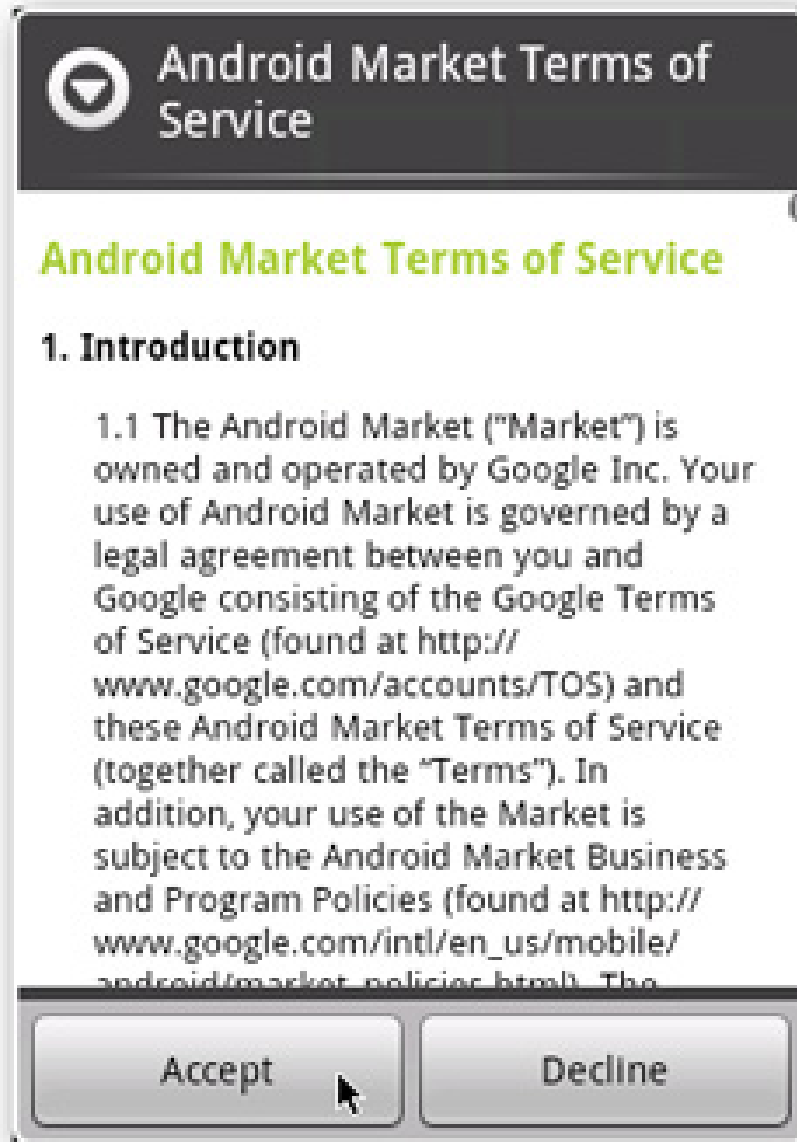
Android Market Terms of Service

Android Market Terms of Service

1. Introduction

1.1 The Android Market ("Market") is owned and operated by Google Inc. Your use of Android Market is governed by a legal agreement between you and Google consisting of the Google Terms of Service (found at http://www.google.com/accounts/TOS) and these Android Market Terms of Service (together called the "Terms"). In addition, your use of the Market is subject to the Android Market Business and Program Policies (found at http://www.google.com/intl/en_us/mobile/android/market_policies.html). The

Accept

Decline